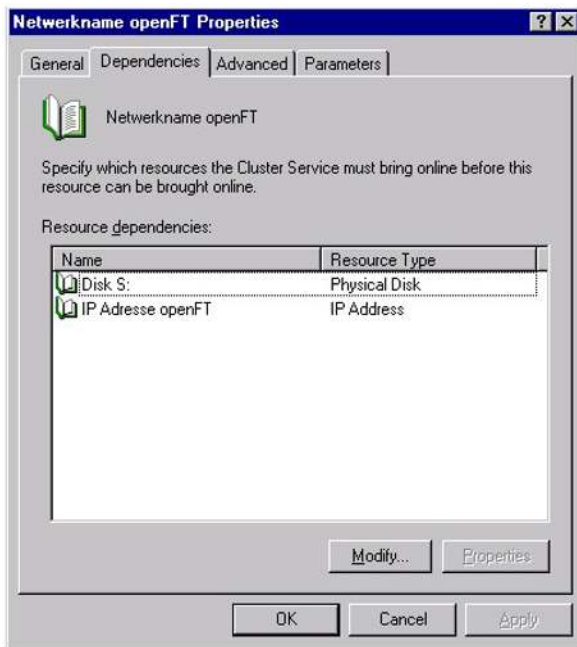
Netwerkname openFT Properties ? X

General | Dependencies | Advanced | Parameters

Netwerkname openFT

Specify which resources the Cluster Service must bring online before this resource can be brought online.

Resource dependencies:

| Name | Resource Type |
|---|---|
| Disk S: | Physical Disk |
| IP Adresse openFT | IP Address |

Modify... Properties

OK Cancel Apply